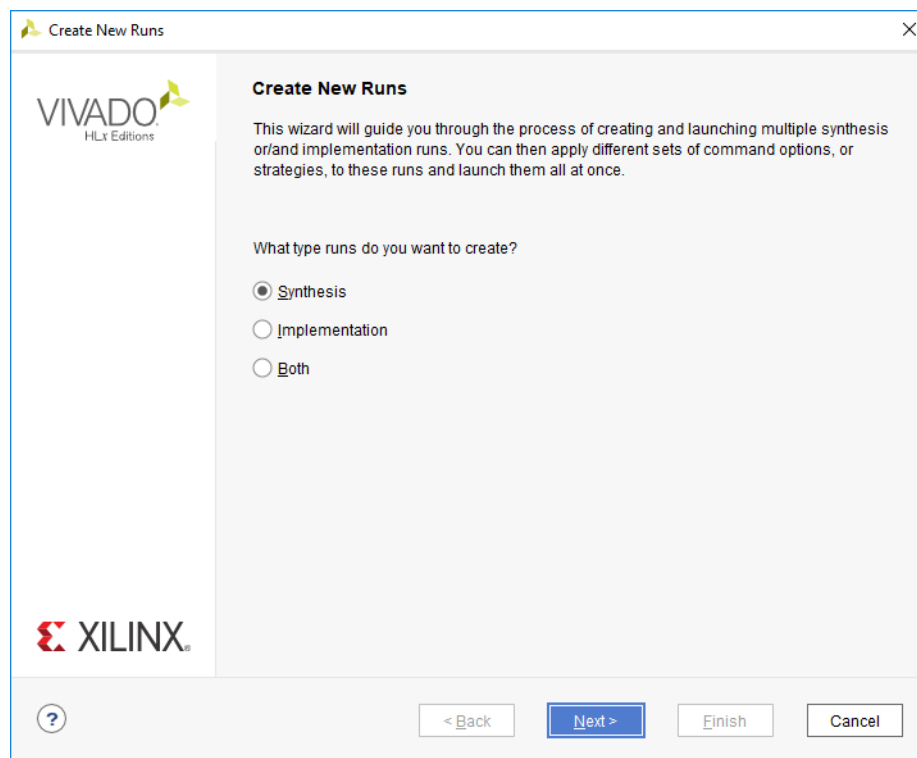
Create New Runs

VIVADO.
HLx Editions

Create New Runs

This wizard will guide you through the process of creating and launching multiple synthesis or/and implementation runs. You can then apply different sets of command options, or strategies, to these runs and launch them all at once.

What type runs do you want to create?

Synthesis

Implementation

Both

XILINX.

?

< Back

Next >

Finish

Cancel